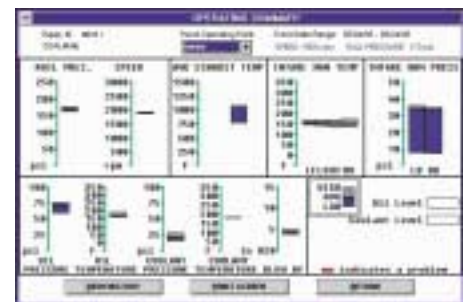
OPERATING SUMMARY

Task #: ### 
Fuel Operating Mode
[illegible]

OIL PRES. SPEED
250 2500
200 2000
150 1500
100 1000
50 500
psi rpm

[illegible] EXHAUST TEMP
1500
1250
1000
750
500
250
F

INTAKE MAN TEMP
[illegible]

INTAKE MAN PRESS
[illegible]

100 300
75
50
25
0
psi F
OIL PRESSURE
OIL TEMPERATURE
COOLANT PRESSURE
COOLANT TEMPERATURE

Oil Level
Coolant Level

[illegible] indicates a problem

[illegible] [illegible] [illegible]